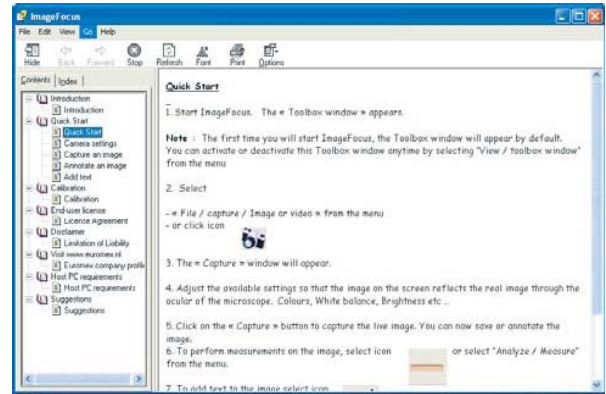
ImageFocus

File Edit View Go Help

Hide Back Forward Stop Refresh Font Print Options

Contents Index

Introduction
Introduction
Quick Start
Quick Start
Camera settings
Capture an image
Annotate an image
Add text
Calibration
Calibration
End-user license
License Agreement
Disclaimer
Limitation of Liability
Visit www.euromex.nl
Euromex company profile
Host PC requirements
Host PC requirements
Suggestions
Suggestions

Quick Start

1. Start ImageFocus. The « Toolbox window » appears.

Note : The first time you will start ImageFocus, the Toolbox window will appear by default. You can activate or deactivate this Toolbox window anytime by selecting "View / toolbox window" from the menu

2. Select

- « File / capture / Image or video » from the menu
- or click icon

3. The « Capture » window will appear.

4. Adjust the available settings so that the image on the screen reflects the real image through the ocular of the microscope. Colours, White balance, Brightness etc ..

5. Click on the « Capture » button to capture the live image. You can now save or annotate the image.
6. To perform measurements on the image, select icon or select "Analyze / Measure" from the menu.

7. To add text to the image select icon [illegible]